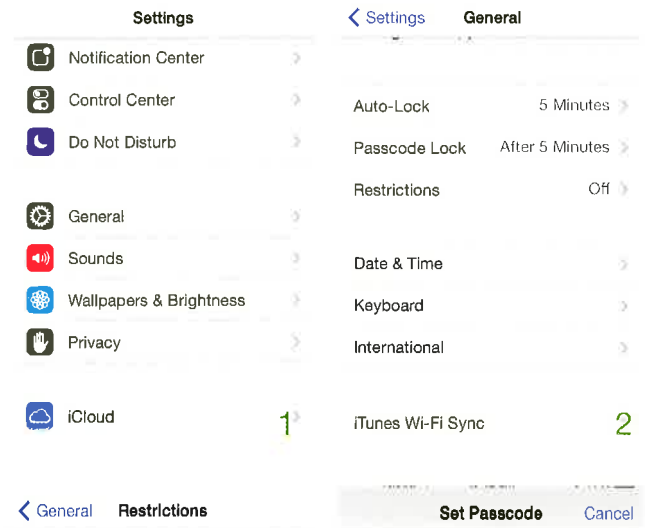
Settings

Notification Center

Control Center

Do Not Disturb

General

Sounds

Wallpapers & Brightness

Privacy

iCloud

1

< General Restrictions

< Settings General

Auto-Lock 5 Minutes

Passcode Lock After 5 Minutes

Restrictions Off

Date & Time

Keyboard

International

iTunes Wi-Fi Sync

2

Set Passcode Cancel